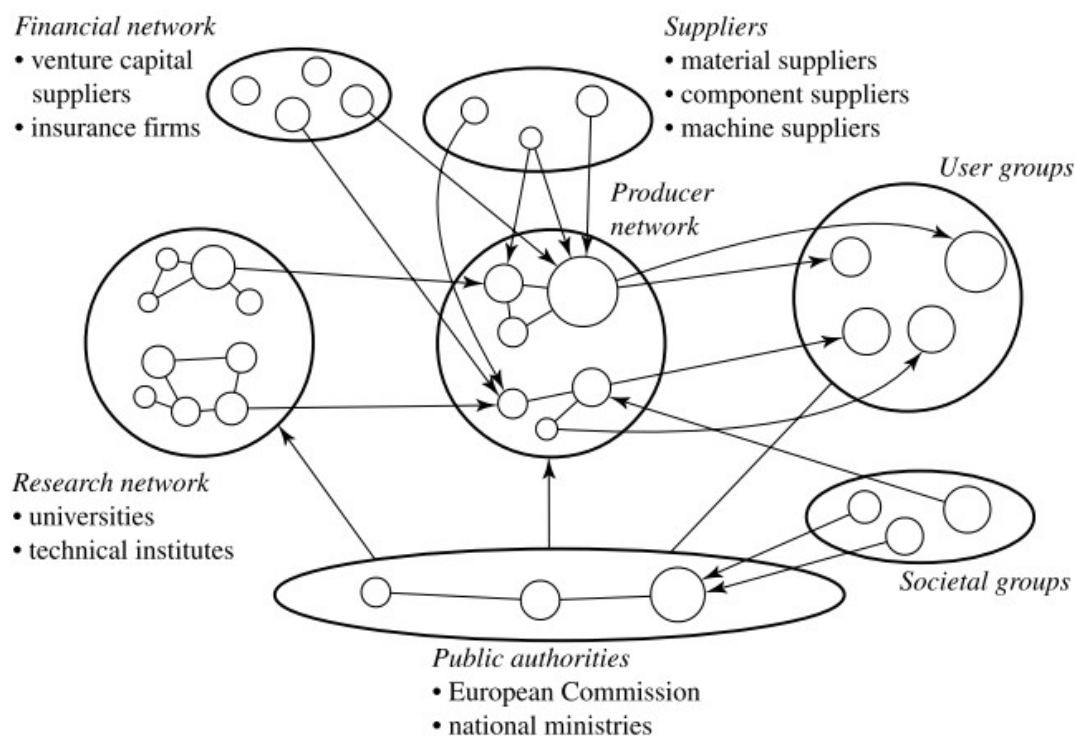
Financial network
• venture capital suppliers
• insurance firms

Suppliers
• material suppliers
• component suppliers
• machine suppliers

User groups

Producer network

Research network
• universities
• technical institutes

Societal groups

Public authorities
• European Commission
• national ministries